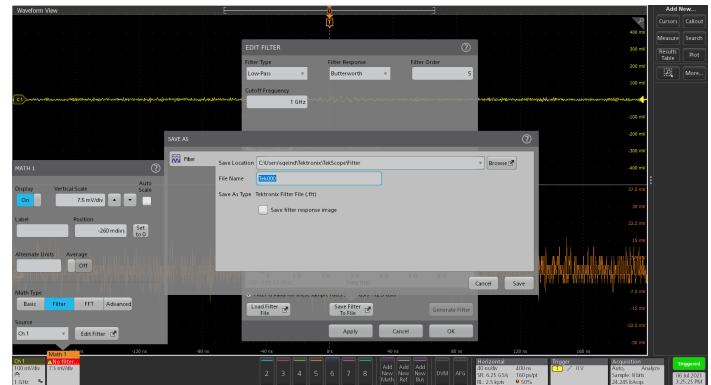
Waveform View

Add New...
Cursors Callout
Measure Search
Results Table Plot
More...

EDIT FILTER
Filter Type
Low-Pass
Filter Response
Butterworth
Filter Order
5
Cutoff Frequency
1 GHz

400 mV
300 mV
200 mV
100 mV
-100 mV
-200 mV
-300 mV
-400 mV

SAVE AS
Filter
Save Location C:\Users\sqeind\Tektronix\TekScope\Filter
Browse
File Name Tek000
Save As Type Tektronix Filter File (.flt)
Save filter response image
Cancel Save

MATH 1
Display
On
Vertical Scale
7.5 mV/div
Auto Scale
Label
Position
-260 mdivs
Set to 0
Alternate Units
Average
Off
Math Type
Basic Filter FFT Advanced
Source
Ch 1
Edit Filter

37.5 mV
30 mV
22.5 mV
15 mV
7.5 mV
-7.5 mV
-15 mV
-22.5 mV
-30 mV

Load Filter File
Save Filter To File
Generate Filter
Apply Cancel OK

-120 ns -80 ns -40 ns 0 s 40 ns 80 ns 120 ns 160 ns

Ch 1
100 mV/div
1 GHz
Math 1
Tek Filter
7.5 mV/div
2 3 4 5 6 7 8
Add New Math
Add New Ref
Add New Bus
DVM AFG
Horizontal
40 ns/div
SR: 6.25 GS/s
RL: 2.5 kpts
160 ps/pt
50%
Trigger
1
0 V
Acquisition
Auto, Analyze
Sample: 8 bits
28,285 Acqs
Triggered
06 Jul 2021
3:25:25 PM